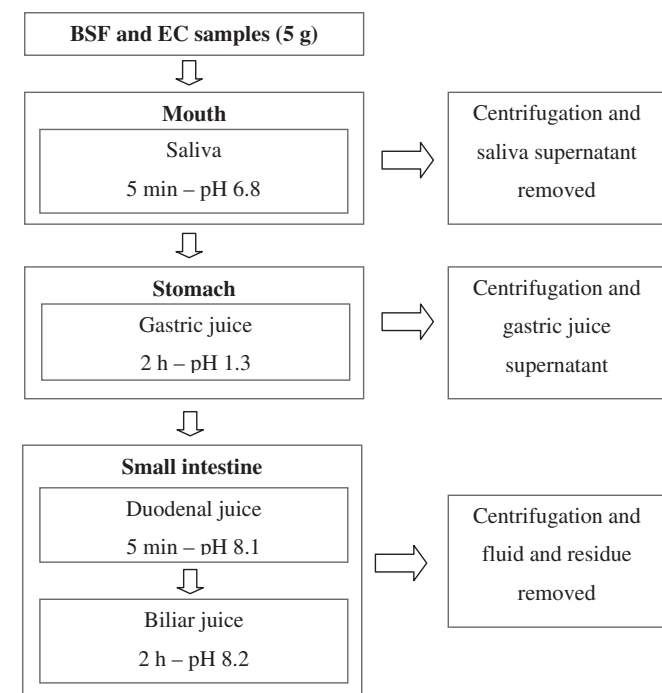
BSF and EC samples (5 g)

Mouth

Saliva

5 min – pH 6.8

Centrifugation and saliva supernatant removed

Stomach

Gastric juice

2 h – pH 1.3

Centrifugation and gastric juice supernatant

Small intestine

Duodenal juice

5 min – pH 8.1

Biliar juice

2 h – pH 8.2

Centrifugation and fluid and residue removed